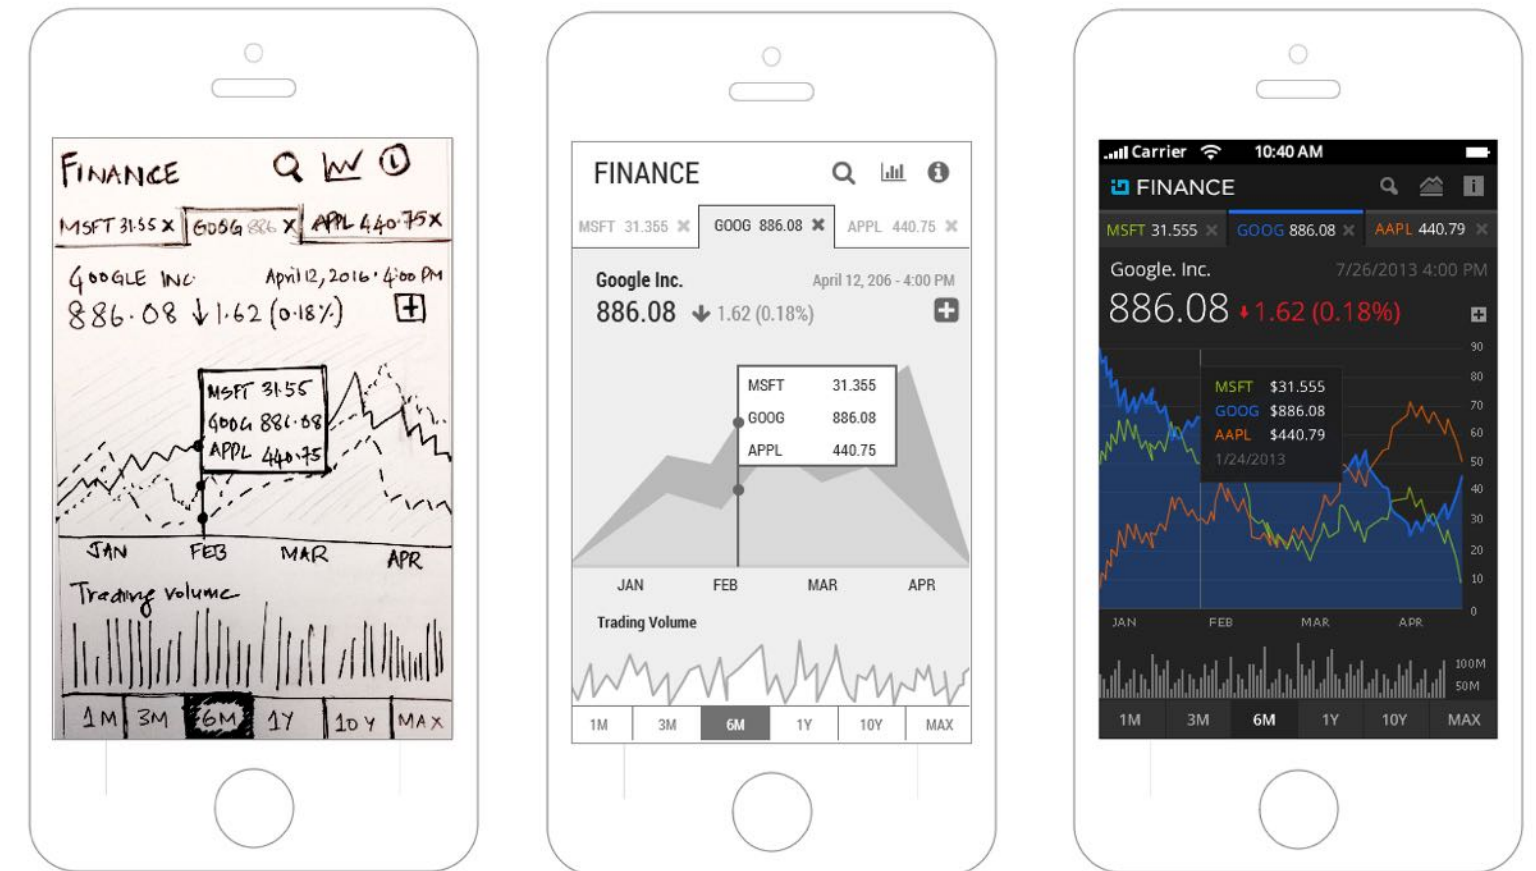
FINANCE

MSFT 31.55 X | GOOG 886 X | APPL 440.75 X

GOOGLE INC April 12, 2016 · 4:00 PM
886.08 ↓1.62 (0.18%)

MSFT 31.55
GOOG 886.08
APPL 440.75

JAN FEB MAR APR

Trading volume

1M 3M 6M 1Y 10Y MAX

FINANCE

MSFT 31.355 ✖ | GOOG 886.08 ✖ | APPL 440.75 ✖

Google Inc. April 12, 206 - 4:00 PM
886.08 ↓ 1.62 (0.18%)

| MSFT | 31.355 |
|---|---|
| GOOG | 886.08 |
| APPL | 440.75 |

JAN FEB MAR APR

Trading Volume

1M 3M 6M 1Y 10Y MAX

Carrier 10:40 AM

FINANCE

MSFT 31.555 ✕ | GOOG 886.08 ✕ | AAPL 440.79 ✕

Google. Inc. 7/26/2013 4:00 PM
886.08 ↓1.62 (0.18%)

MSFT $31.555
GOOG $886.08
AAPL $440.79
1/24/2013

90 80 70 60 50 40 30 20 10 0

JAN FEB MAR APR

100M
50M

1M 3M 6M 1Y 10Y MAX